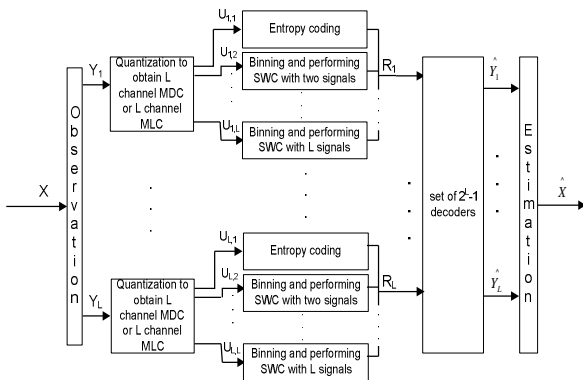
X

Observation

$Y_1$

Quantization to obtain L channel MDC or L channel MLC

$U_{1,1}$

Entropy coding

$U_{1,2}$

Binning and performing SWC with two signals

$U_{1,L}$

Binning and performing SWC with L signals

$R_1$

$Y_L$

Quantization to obtain L channel MDC or L channel MLC

$U_{L,1}$

Entropy coding

$U_{L,2}$

Binning and performing SWC with two signals

$U_{L,L}$

Binning and performing SWC with L signals

$R_L$

set of $2^L$-1 decoders

$\hat{Y}_1$

$\hat{Y}_L$

Estimation

$\hat{X}$